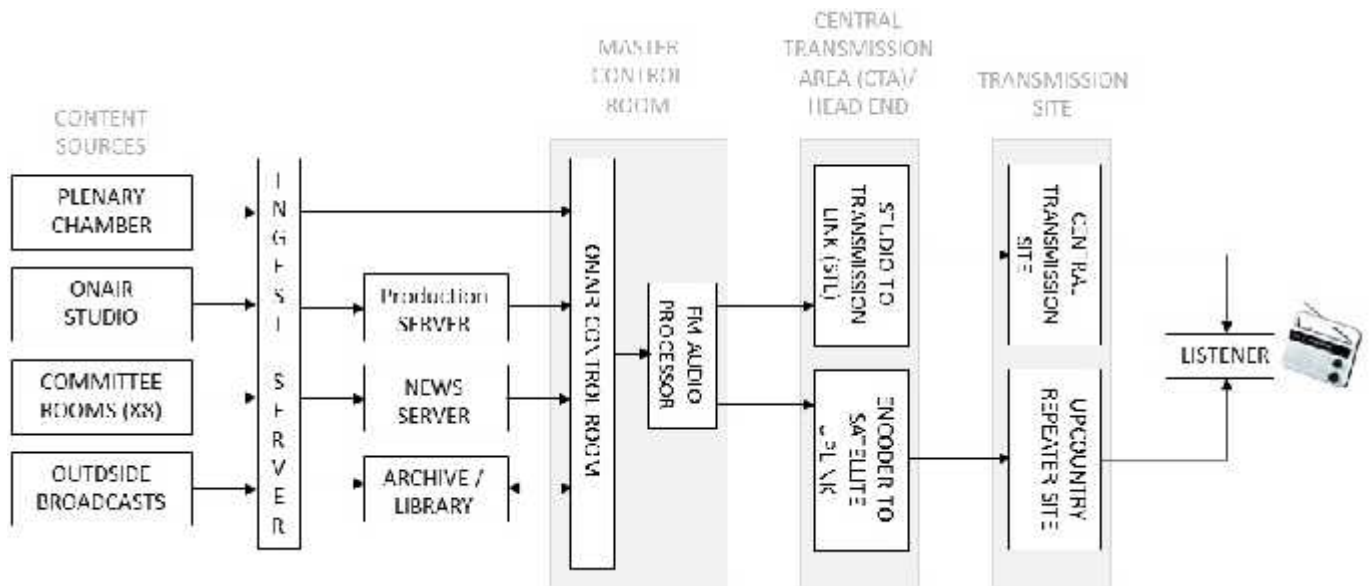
CONTENT SOURCES

MASTER CONTROL ROOM

CENTRAL TRANSMISSION AREA (CTA)/ HEAD END

TRANSMISSION SITE

PLENARY CHAMBER

ONAIR STUDIO

COMMITTEE ROOMS (X8)

OUTDSIDE BROADCASTS

INGEST SERVER

Production SERVER

NEWS SERVER

ARCHIVE / LIBRARY

ONAIR CONTROL ROOM

FM AUDIO PROCESSOR

STUDIO TO TRANSMISSION LINK (STL)

ENCODER TO SATELLITE UPLINK

CENTRAL TRANSMISSION SITE

UPCOUNTRY REPEATER SITE

LISTENER